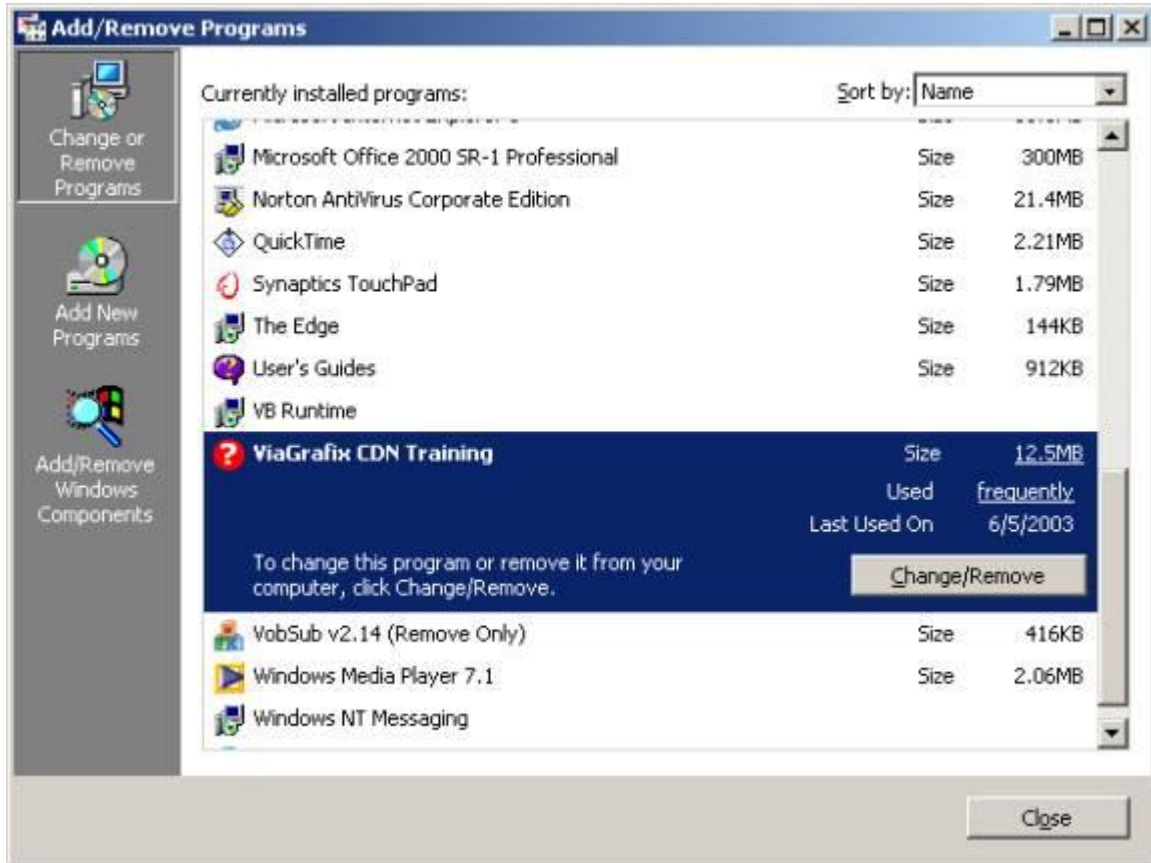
Add/Remove Programs

Change or Remove Programs

Add New Programs

Add/Remove Windows Components

Currently installed programs:

Sort by: Name

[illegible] Size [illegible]

| | | |
|---|---|---|
| Microsoft Office 2000 SR-1 Professional | Size | 300MB |
| Norton AntiVirus Corporate Edition | Size | 21.4MB |
| QuickTime | Size | 2.21MB |
| Synaptics TouchPad | Size | 1.79MB |
| The Edge | Size | 144KB |
| User's Guides | Size | 912KB |
| VB Runtime | | |
| ViaGrafix CDN Training | Size | 12.5MB |
| | Used | frequently |
| | Last Used On | 6/5/2003 |

To change this program or remove it from your computer, click Change/Remove.

Change/Remove

| | | |
|---|---|---|
| VobSub v2.14 (Remove Only) | Size | 416KB |
| Windows Media Player 7.1 | Size | 2.06MB |
| Windows NT Messaging | | |

Close